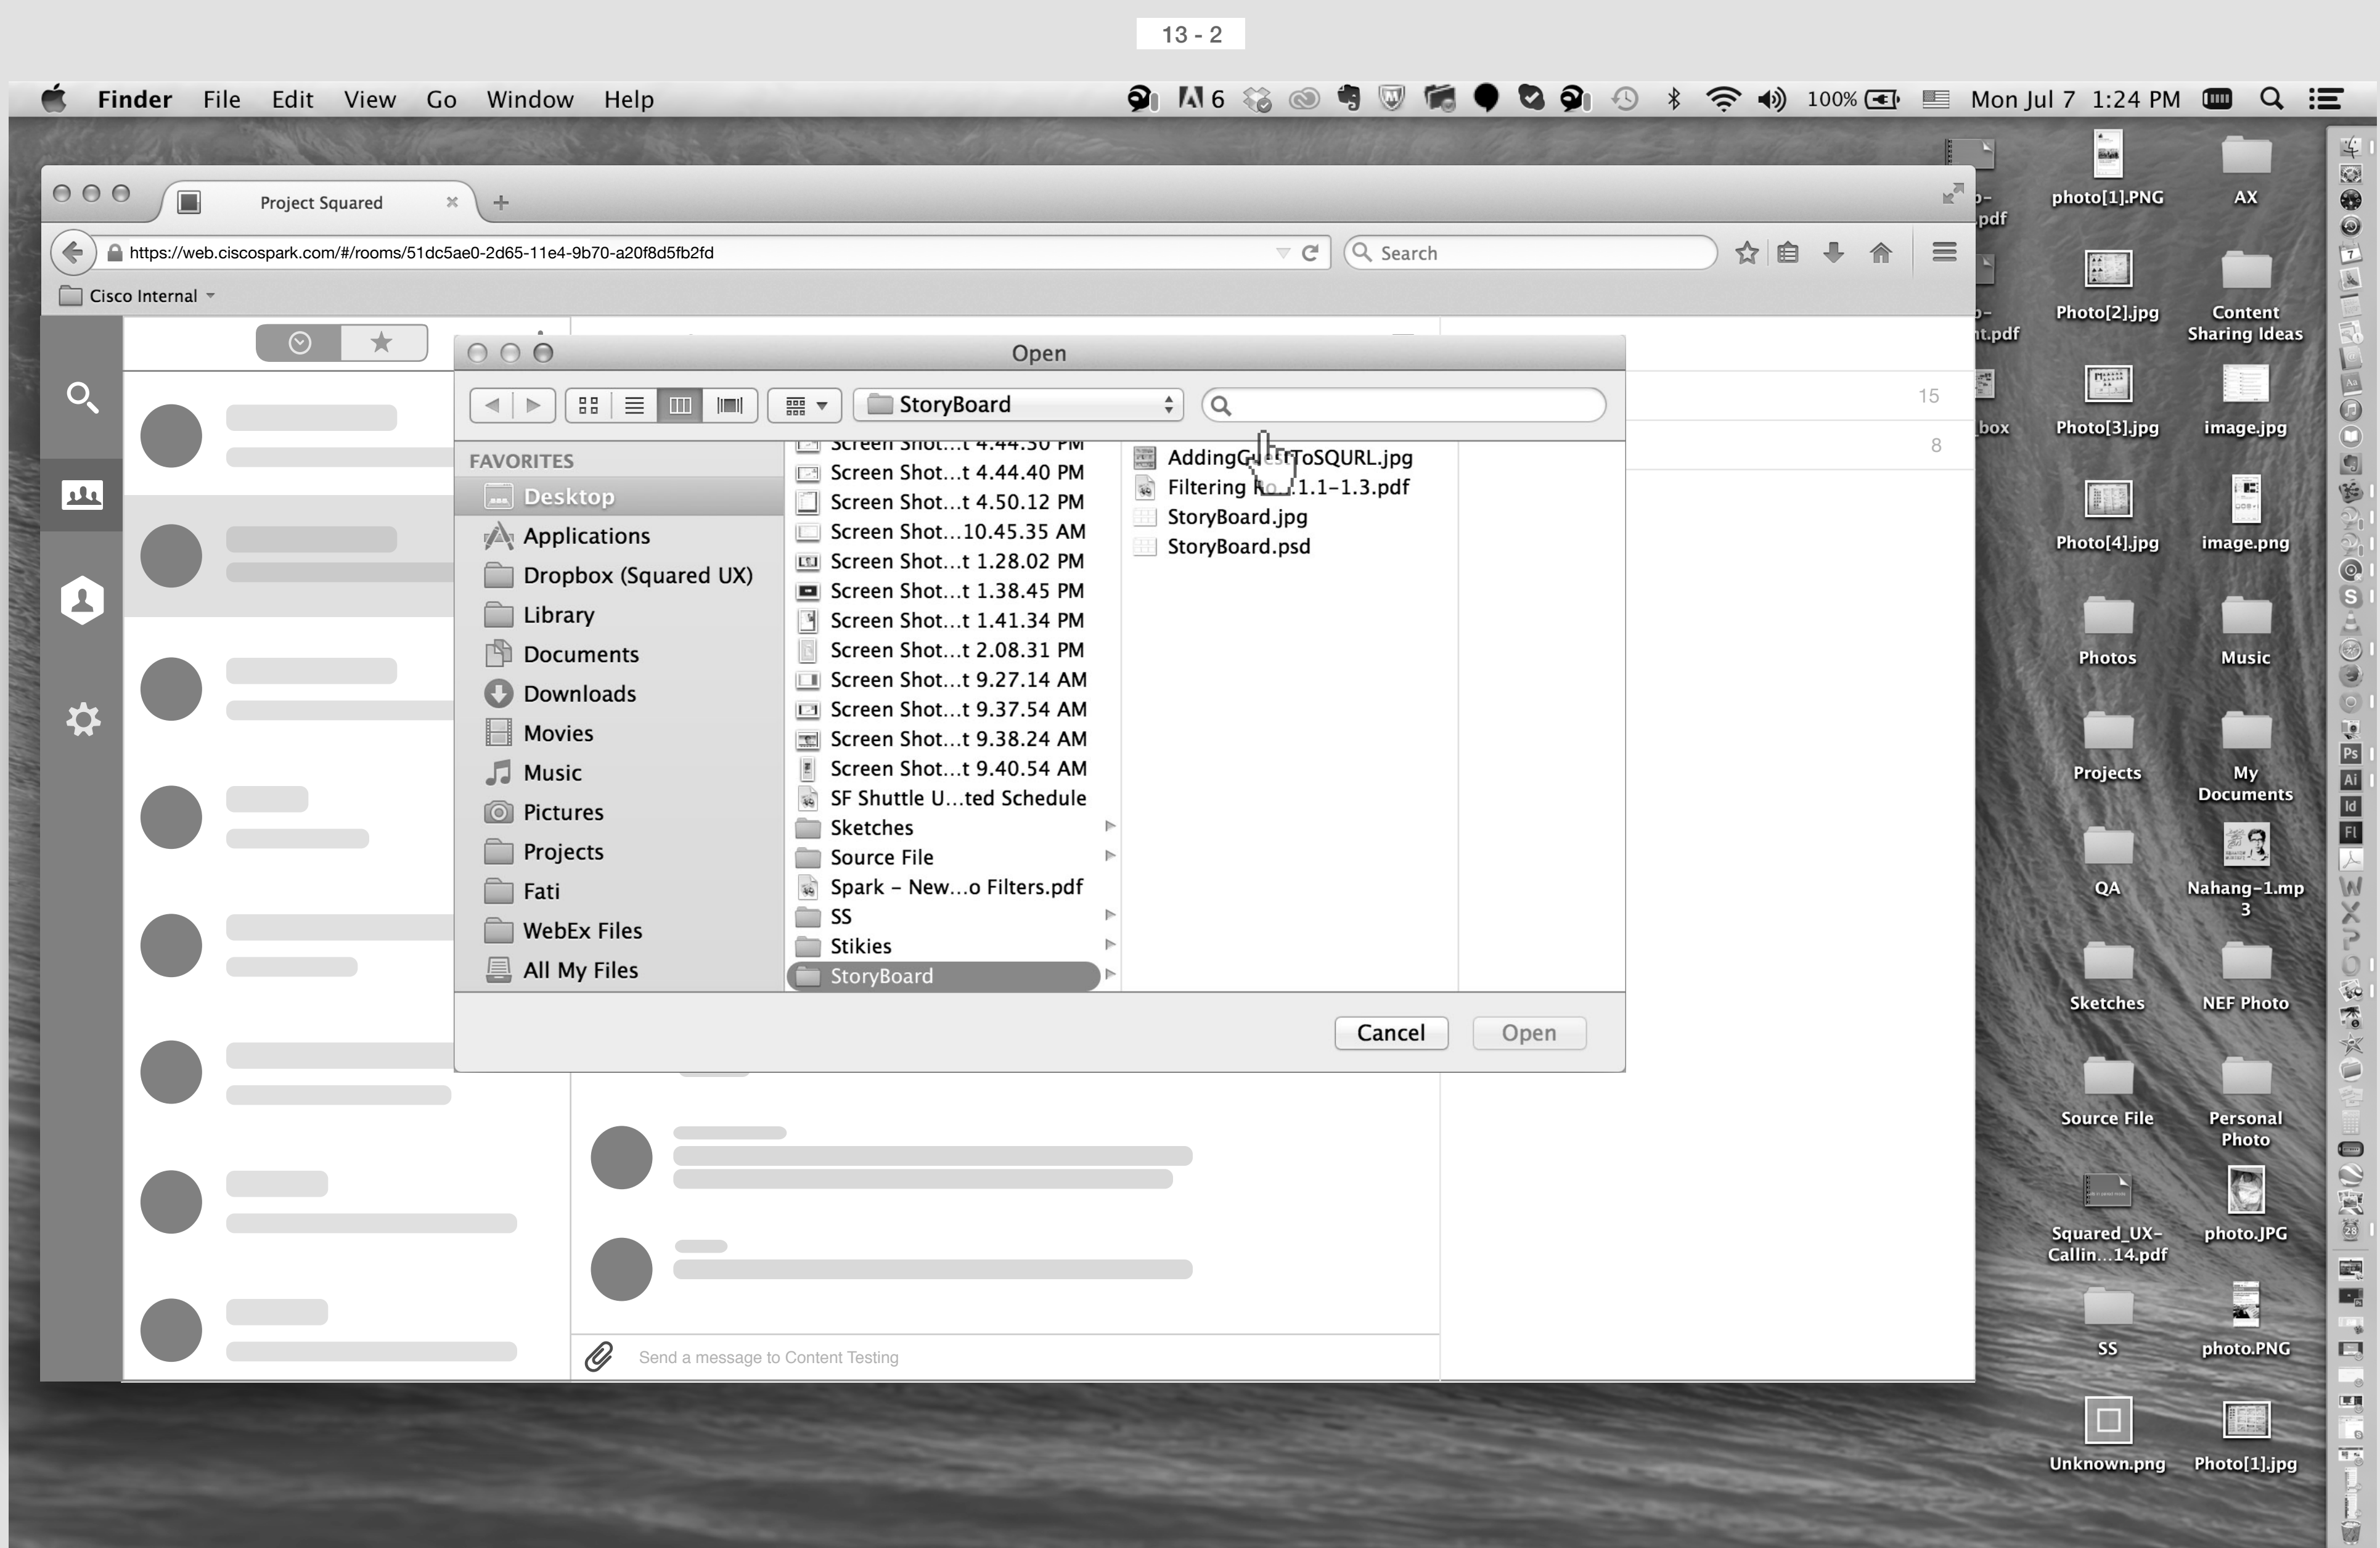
13 - 2

Finder File Edit View Go Window Help

6 100% Mon Jul 7 1:24 PM

Project Squared

https://web.ciscospark.com/#/rooms/51dc5ae0-2d65-11e4-9b70-a20f8d5fb2fd

Search

Cisco Internal

Open

StoryBoard

FAVORITES
Desktop
Applications
Dropbox (Squared UX)
Library
Documents
Downloads
Movies
Music
Pictures
Projects
Fati
WebEx Files
All My Files

Screen Shot...t 4.44.30 PM
Screen Shot...t 4.44.40 PM
Screen Shot...t 4.50.12 PM
Screen Shot...10.45.35 AM
Screen Shot...t 1.28.02 PM
Screen Shot...t 1.38.45 PM
Screen Shot...t 1.41.34 PM
Screen Shot...t 2.08.31 PM
Screen Shot...t 9.27.14 AM
Screen Shot...t 9.37.54 AM
Screen Shot...t 9.38.24 AM
Screen Shot...t 9.40.54 AM
SF Shuttle U...ted Schedule
Sketches
Source File
Spark – New...o Filters.pdf
SS
Stikies
StoryBoard

AddingG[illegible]ToSQURL.jpg
Filtering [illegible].1.1-1.3.pdf
StoryBoard.jpg
StoryBoard.psd

Cancel
Open

15
8

Send a message to Content Testing

photo[1].PNG
AX
Photo[2].jpg
Content Sharing Ideas
Photo[3].jpg
image.jpg
Photo[4].jpg
image.png
Photos
Music
Projects
My Documents
QA
Nahang-1.mp3
Sketches
NEF Photo
Source File
Personal Photo
Squared_UX-Callin...14.pdf
photo.JPG
SS
photo.PNG
Unknown.png
Photo[1].jpg